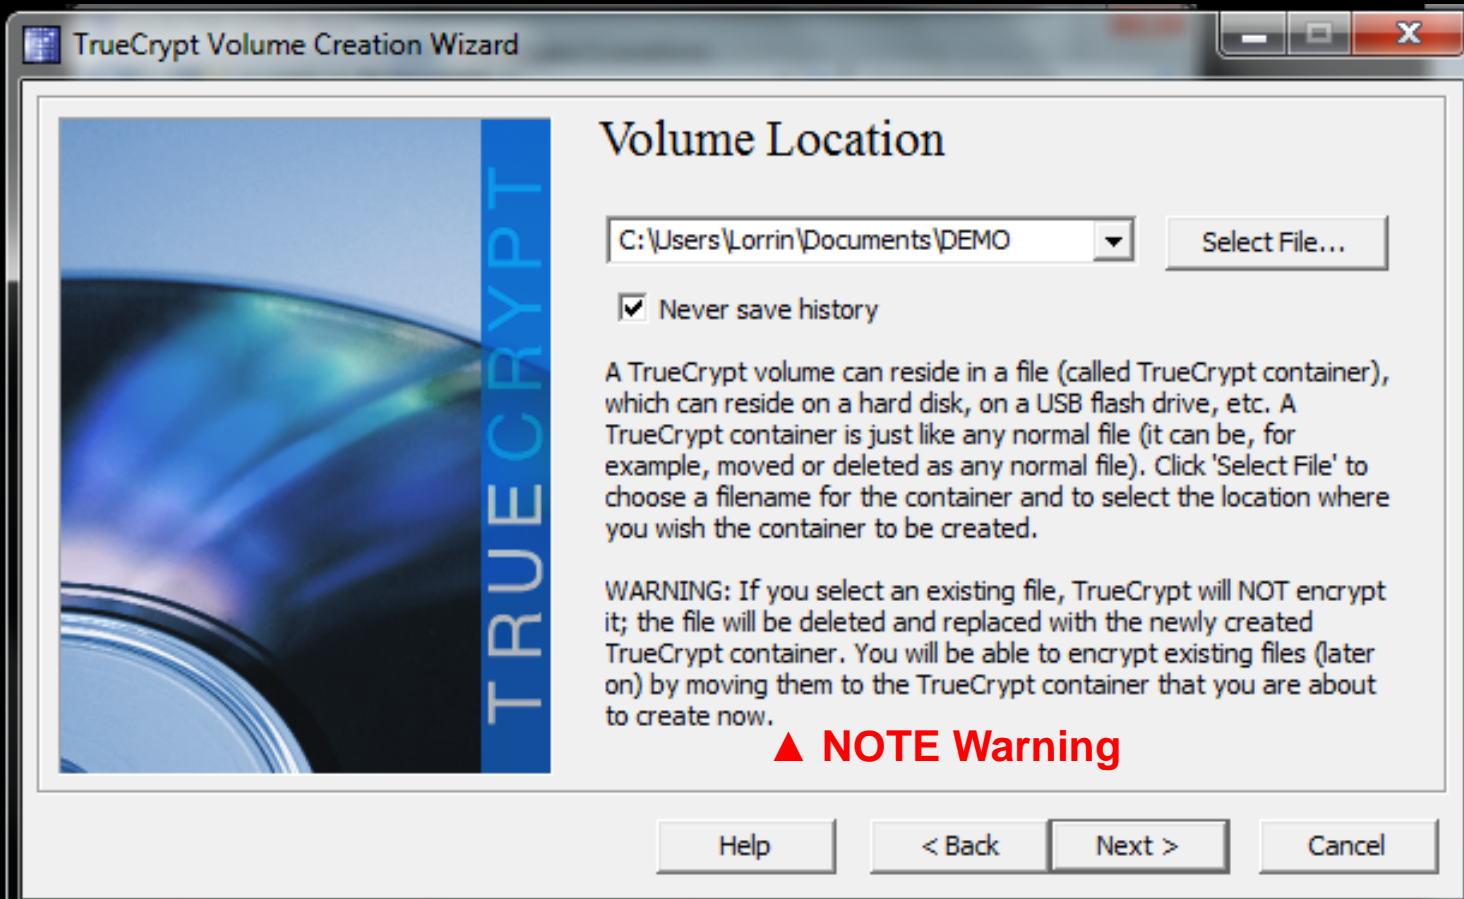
TrueCrypt Volume Creation Wizard

TRUECRYPT

Volume Location

C:\Users\Lorrin\Documents\DEMO

Select File...

Never save history

A TrueCrypt volume can reside in a file (called TrueCrypt container), which can reside on a hard disk, on a USB flash drive, etc. A TrueCrypt container is just like any normal file (it can be, for example, moved or deleted as any normal file). Click 'Select File' to choose a filename for the container and to select the location where you wish the container to be created.

WARNING: If you select an existing file, TrueCrypt will NOT encrypt it; the file will be deleted and replaced with the newly created TrueCrypt container. You will be able to encrypt existing files (later on) by moving them to the TrueCrypt container that you are about to create now.

▲ NOTE Warning

Help

< Back

Next >

Cancel